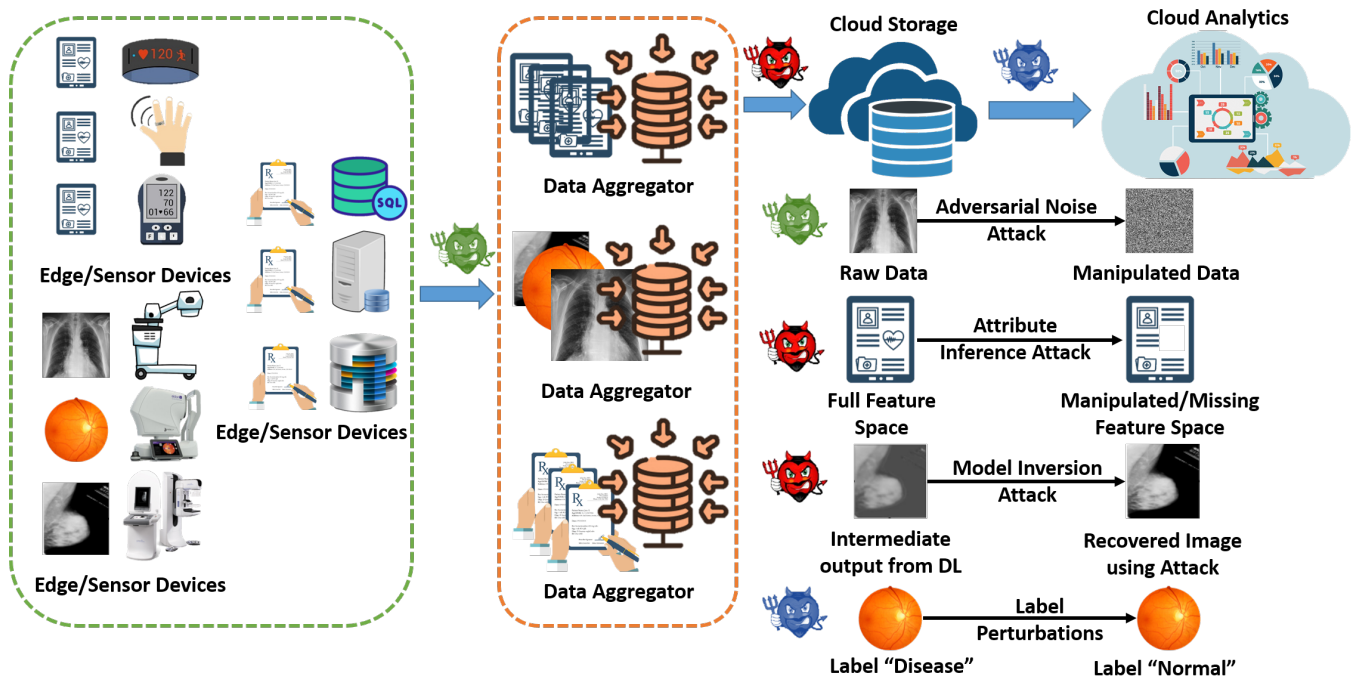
120

122
70
01 66

SQL

Edge/Sensor Devices

Edge/Sensor Devices

Edge/Sensor Devices

Data Aggregator

Data Aggregator

Data Aggregator

Cloud Storage

Cloud Analytics

Raw Data

Adversarial Noise Attack

Manipulated Data

Full Feature Space

Attribute Inference Attack

Manipulated/Missing Feature Space

Intermediate output from DL

Model Inversion Attack

Recovered Image using Attack

Label "Disease"

Label Perturbations

Label "Normal"